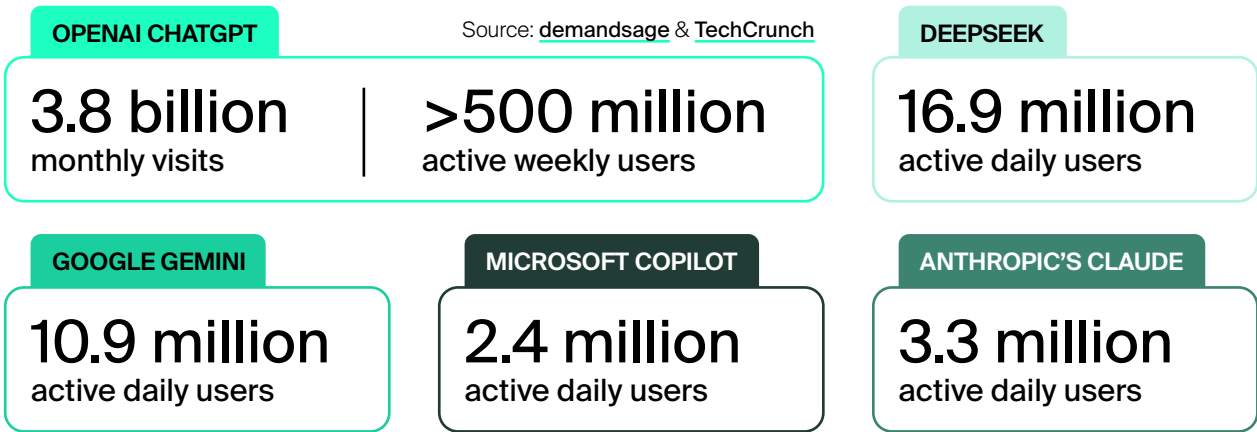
OPENAI CHATGPT

Source: demandsage & TechCrunch

3.8 billion
monthly visits

>500 million
active weekly users

DEEPSEEK

16.9 million
active daily users

GOOGLE GEMINI

10.9 million
active daily users

MICROSOFT COPILOT

2.4 million
active daily users

ANTHROPIC'S CLAUDE

3.3 million
active daily users